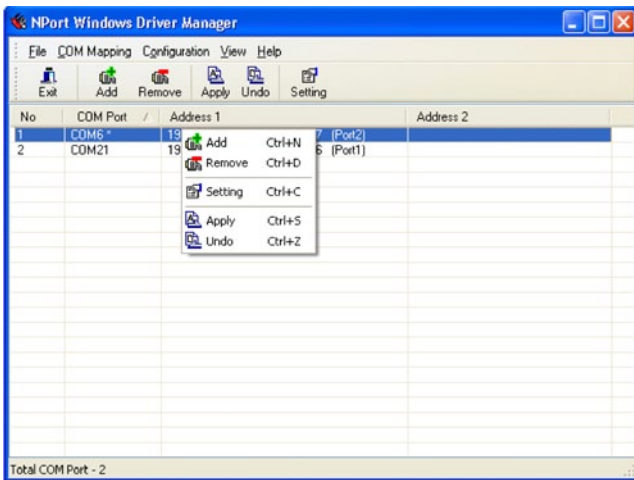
NPort Windows Driver Manager

File COM Mapping Configuration View Help

Exit Add Remove Apply Undo Setting

| No | COM Port | Address 1 | Address 2 |
|---|---|---|---|
| 1 | COM6 * | 19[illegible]7 (Port2) | |
| 2 | COM21 | 19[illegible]6 (Port1) | |

Add Ctrl+N
Remove Ctrl+D
Setting Ctrl+C
Apply Ctrl+S
Undo Ctrl+Z

Total COM Port - 2